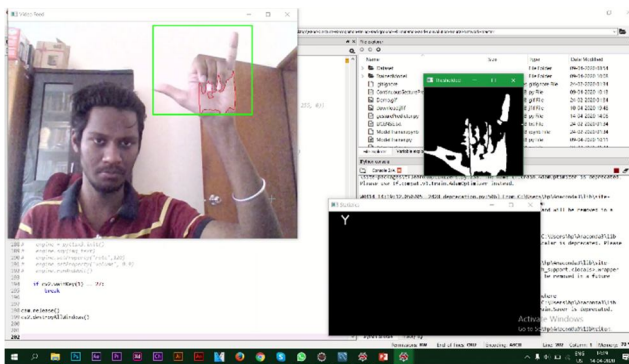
Video Feed

Thresholded

Y

Dataset
GestureModel
.gitignore
ContinuousGesturePr...
Dialog.gif
Dilbert.gif
Model.h5

Name
Size
Type
Date Modified

File Folder
File Folder

Activate Windows
Go to Settings to activate Windows.

if cv2.waitKey(1) == 27:
break

cam.release()
cv2.destroyAllWindows()

Console 1/A

Please use tf.compat.v1.train.AdamOptimizer instead.

Variable explorer
File explorer

ENG